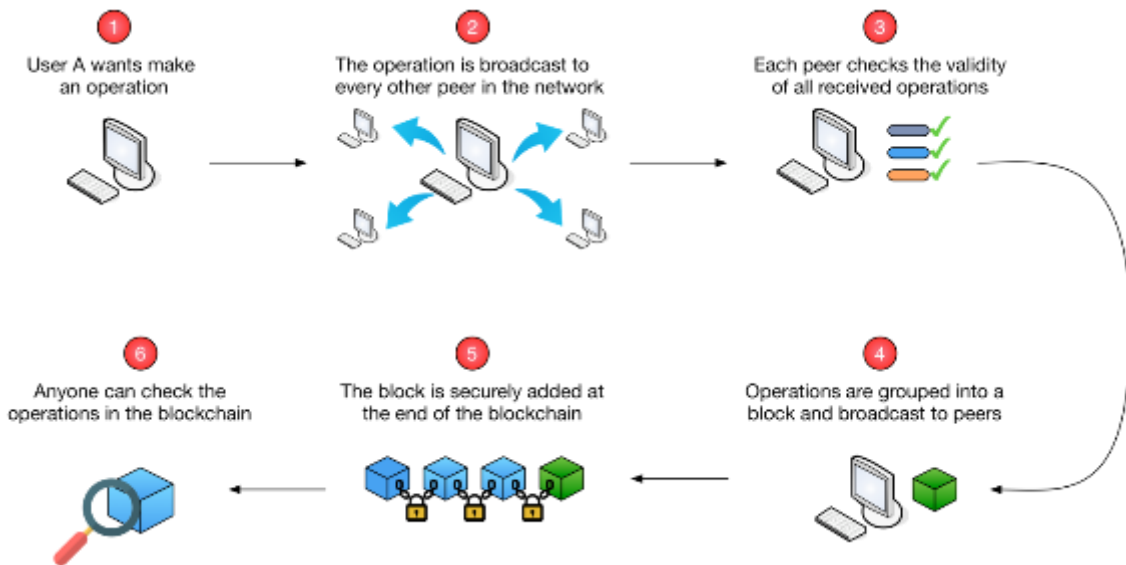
1
User A wants make an operation

2
The operation is broadcast to every other peer in the network

3
Each peer checks the validity of all received operations

4
Operations are grouped into a block and broadcast to peers

5
The block is securely added at the end of the blockchain

6
Anyone can check the operations in the blockchain